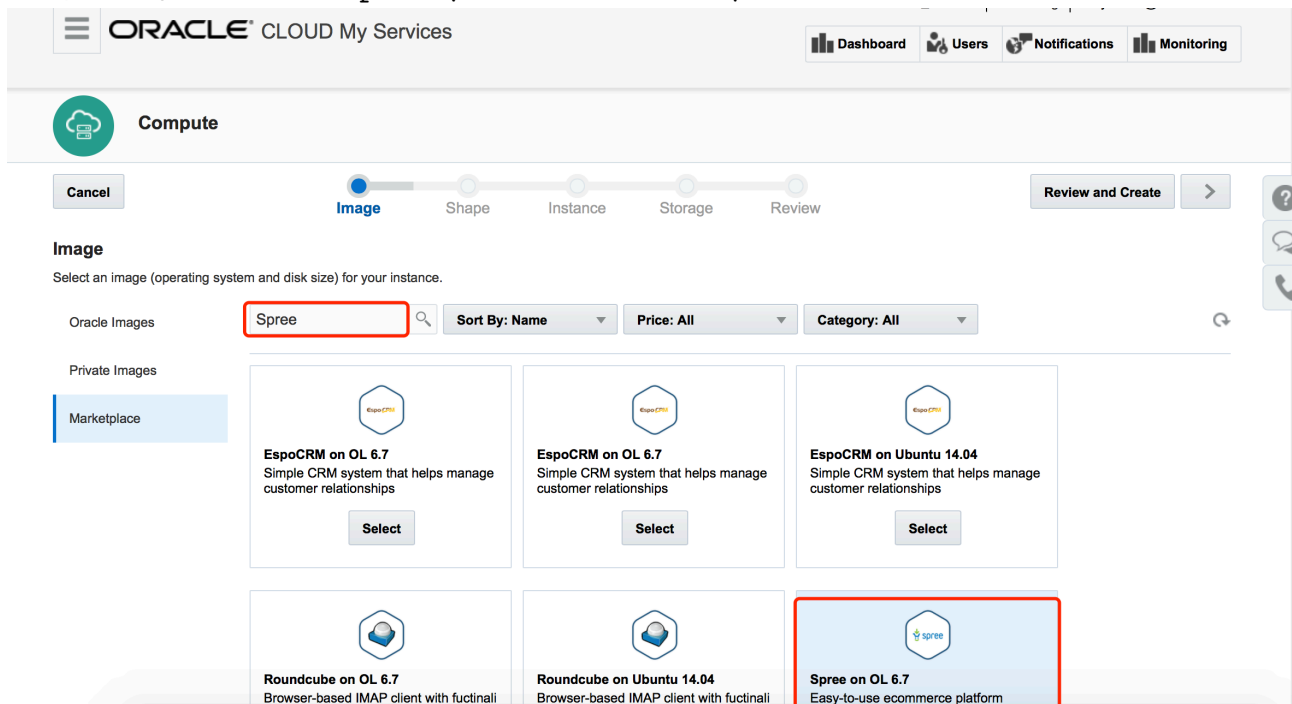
ORACLE® CLOUD My Services

Dashboard Users Notifications Monitoring

Compute

Cancel

Image Shape Instance Storage Review

Review and Create

Image

Select an image (operating system and disk size) for your instance.

Oracle Images

Private Images

Marketplace

Spree

Sort By: Name

Price: All

Category: All

EspoCRM

EspoCRM on OL 6.7
Simple CRM system that helps manage customer relationships

Select

EspoCRM

EspoCRM on OL 6.7
Simple CRM system that helps manage customer relationships

Select

EspoCRM

EspoCRM on Ubuntu 14.04
Simple CRM system that helps manage customer relationships

Select

Roundcube on OL 6.7
Browser-based IMAP client with fuctinali

Roundcube on Ubuntu 14.04
Browser-based IMAP client with fuctinali

spree

Spree on OL 6.7
Easy-to-use ecommerce platform